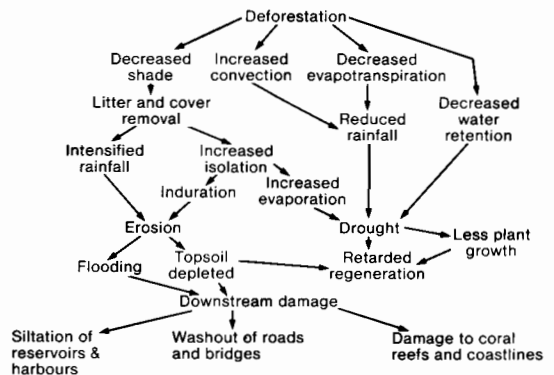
Deforestation

Decreased shade

Increased convection

Decreased evapotranspiration

Decreased water retention

Litter and cover removal

Reduced rainfall

Intensified rainfall

Increased isolation

Induration

Increased evaporation

Erosion

Drought

Less plant growth

Flooding

Topsoil depleted

Retarded regeneration

Downstream damage

Siltation of reservoirs & harbours

Washout of roads and bridges

Damage to coral reefs and coastlines